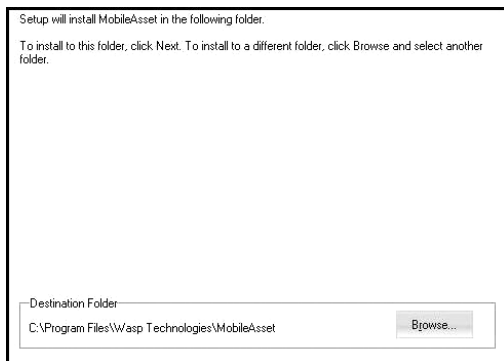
Setup will install MobileAsset in the following folder.

To install to this folder, click Next. To install to a different folder, click Browse and select another folder.

Destination Folder

C:\Program Files\Wasp Technologies\MobileAsset

Browse...